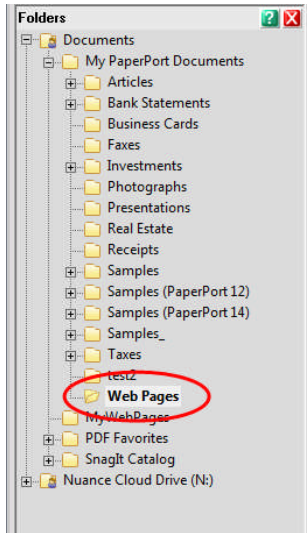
Folders
Documents
My PaperPort Documents
Articles
Bank Statements
Business Cards
Faxes
Investments
Photographs
Presentations
Real Estate
Receipts
Samples
Samples (PaperPort 12)
Samples (PaperPort 14)
Samples_
Taxes
test2
Web Pages
MyWebPages
PDF Favorites
SnagIt Catalog
Nuance Cloud Drive (N:)